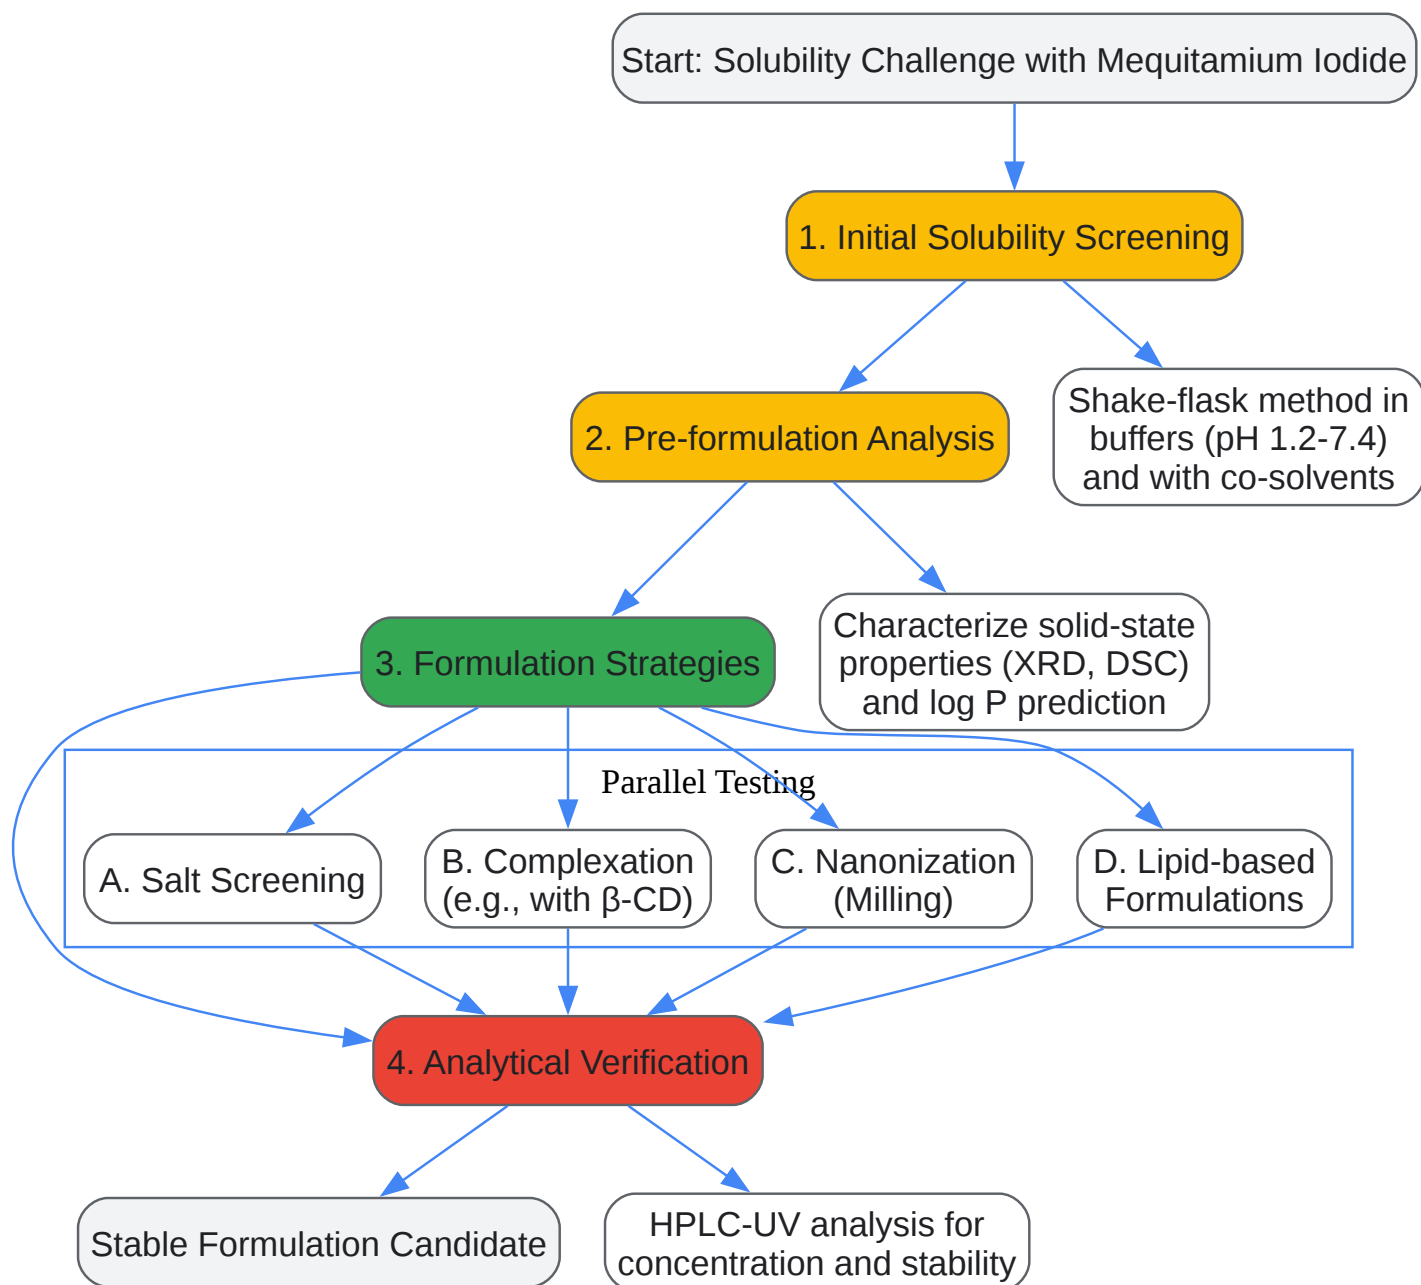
Start: Solubility Challenge with Mequitamium Iodide

1. Initial Solubility Screening

2. Pre-formulation Analysis

Shake-flask method in buffers (pH 1.2-7.4) and with co-solvents

3. Formulation Strategies

Characterize solid-state properties (XRD, DSC) and log P prediction

Parallel Testing

A. Salt Screening

B. Complexation (e.g., with β-CD)

C. Nanonization (Milling)

D. Lipid-based Formulations

4. Analytical Verification

Stable Formulation Candidate

HPLC-UV analysis for concentration and stability